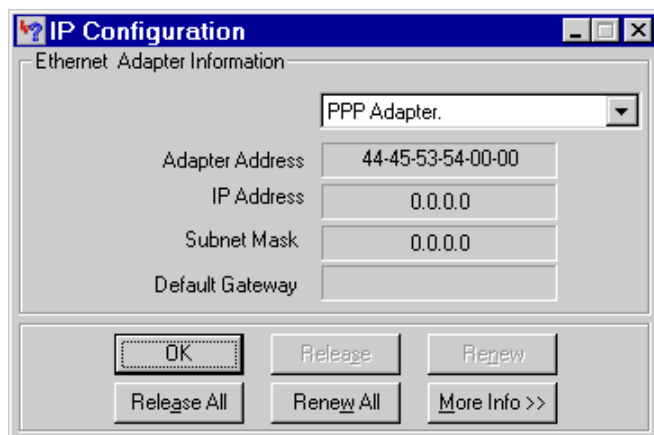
IP Configuration

Ethernet Adapter Information

PPP Adapter.

Adapter Address 44-45-53-54-00-00

IP Address 0.0.0.0

Subnet Mask 0.0.0.0

Default Gateway

OK
Release
Renew
Release All
Renew All
More Info >>